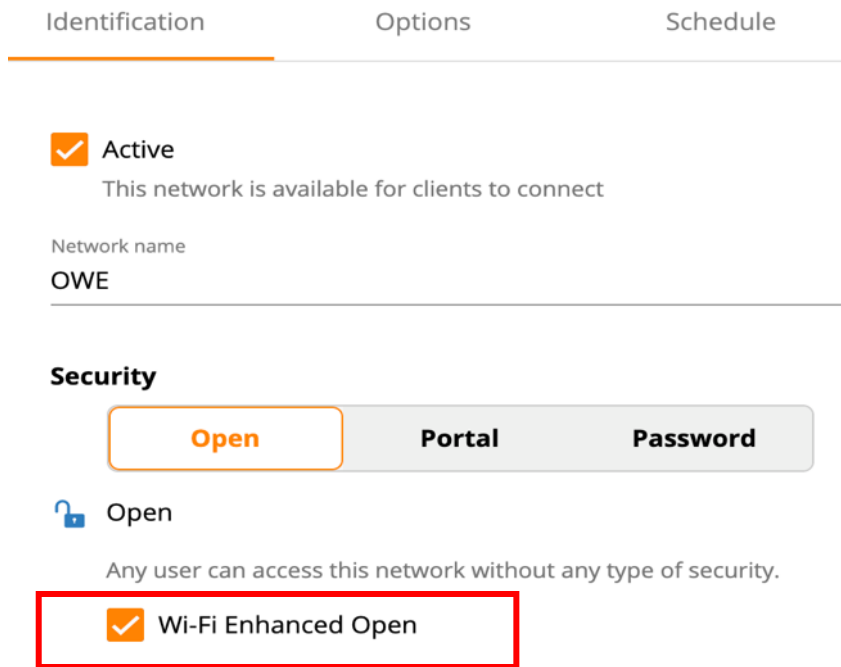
Identification Options Schedule

Active
This network is available for clients to connect

Network name
OWE

Security

Open Portal Password

Open

Any user can access this network without any type of security.

Wi-Fi Enhanced Open